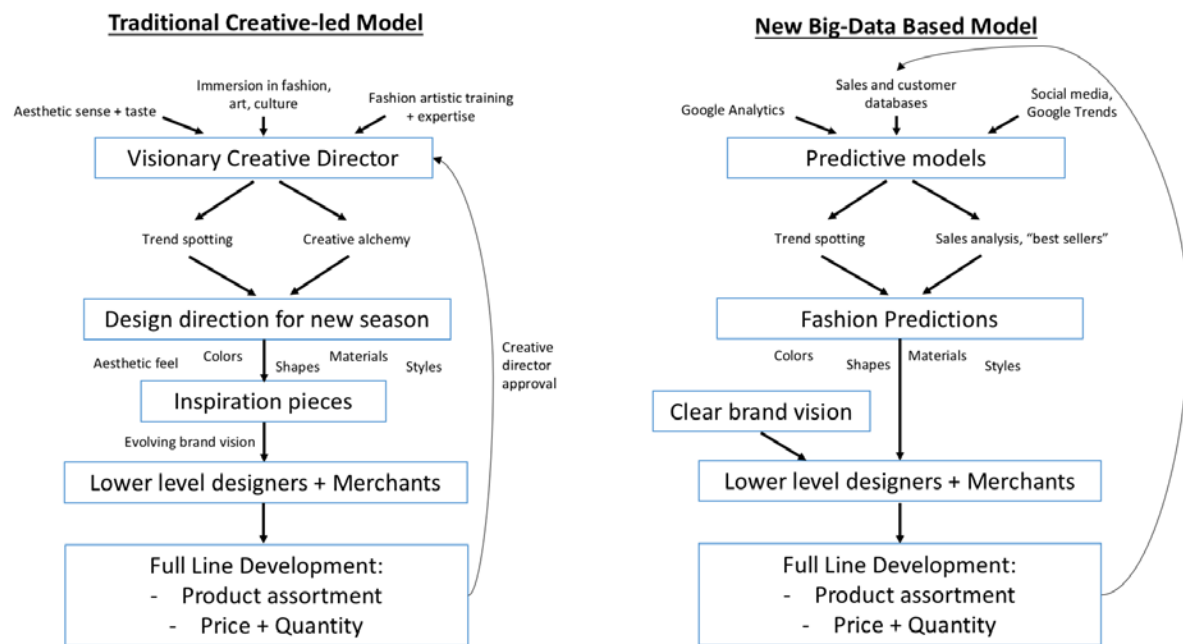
Traditional Creative-led Model

Aesthetic sense + taste

Immersion in fashion, art, culture

Fashion artistic training + expertise

Visionary Creative Director

Trend spotting

Creative alchemy

Design direction for new season

Aesthetic feel

Colors

Shapes

Materials

Styles

Inspiration pieces

Evolving brand vision

Lower level designers + Merchants

Full Line Development:
- Product assortment
- Price + Quantity

Creative director approval

New Big-Data Based Model

Google Analytics

Sales and customer databases

Social media, Google Trends

Predictive models

Trend spotting

Sales analysis, "best sellers"

Fashion Predictions

Colors

Shapes

Materials

Styles

Clear brand vision

Lower level designers + Merchants

Full Line Development:
- Product assortment
- Price + Quantity